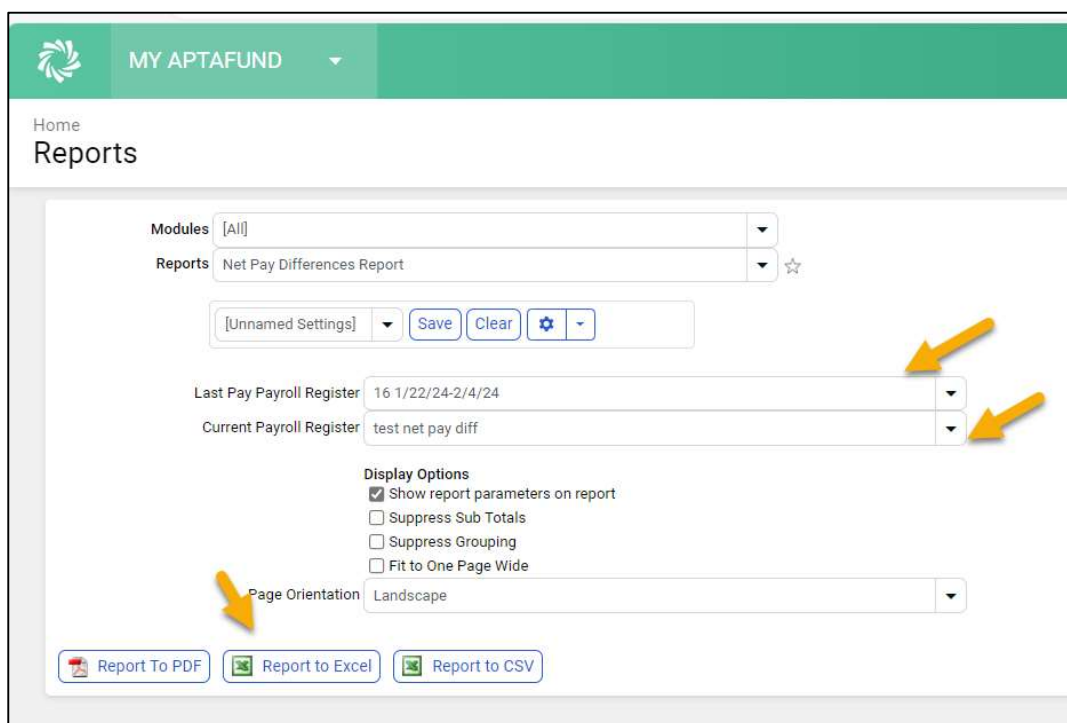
MY APTAFUND

Home
Reports

Modules [All]
Reports Net Pay Differences Report

[Unnamed Settings] Save Clear

Last Pay Payroll Register 16 1/22/24-2/4/24
Current Payroll Register test net pay diff

Display Options
Show report parameters on report
Suppress Sub Totals
Suppress Grouping
Fit to One Page Wide

Page Orientation Landscape

Report To PDF Report to Excel Report to CSV